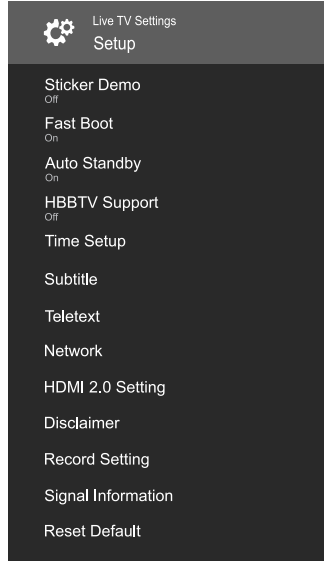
Live TV Settings
Setup

Sticker Demo
Off

Fast Boot
On

Auto Standby
On

HBBTV Support
Off

Time Setup

Subtitle

Teletext

Network

HDMI 2.0 Setting

Disclaimer

Record Setting

Signal Information

Reset Default